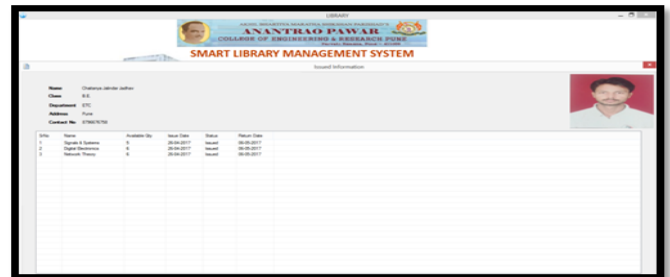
LIBRARY

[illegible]
ANANTRAO PAWAR
COLLEGE OF ENGINEERING & RESEARCH PUNE
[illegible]

SMART LIBRARY MANAGEMENT SYSTEM

Issued Information

Name Chaitanya Jalinder Jadhav
Class B.E.
Department ETC
Address Pune
Contact No. 8796076756

| SrNo | Name | Available Qty | Issue Date | Status | Return Date |
|---|---|---|---|---|---|
| 1 | Signals & Systems | 5 | 28-04-2017 | Issued | 08-05-2017 |
| 2 | Digital Electronics | 6 | 28-04-2017 | Issued | 08-05-2017 |
| 3 | Network Theory | 6 | 28-04-2017 | Issued | 08-05-2017 |